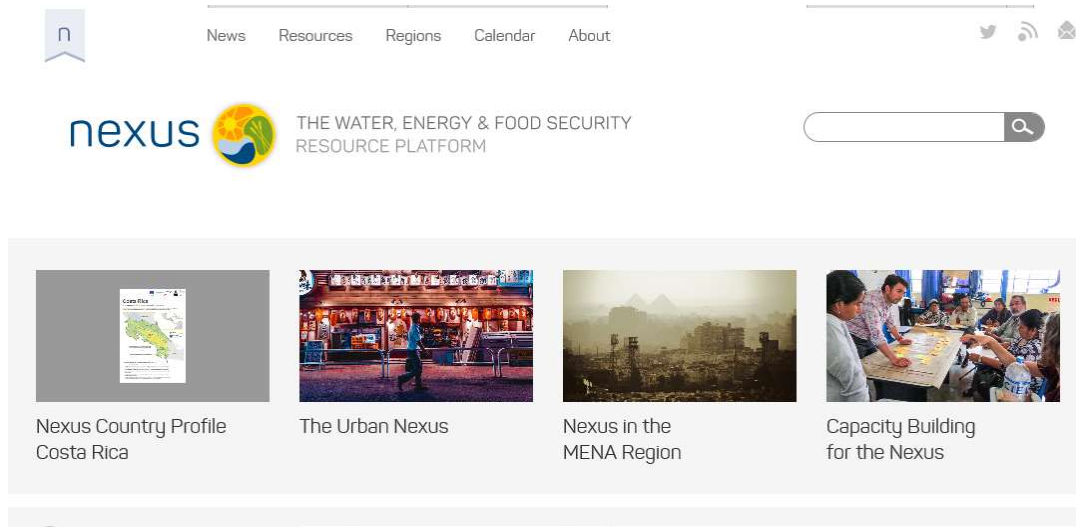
n

News Resources Regions Calendar About

nexus THE WATER, ENERGY & FOOD SECURITY RESOURCE PLATFORM

Costa Rica

Nexus Country Profile Costa Rica

The Urban Nexus

Nexus in the MENA Region

Capacity Building for the Nexus